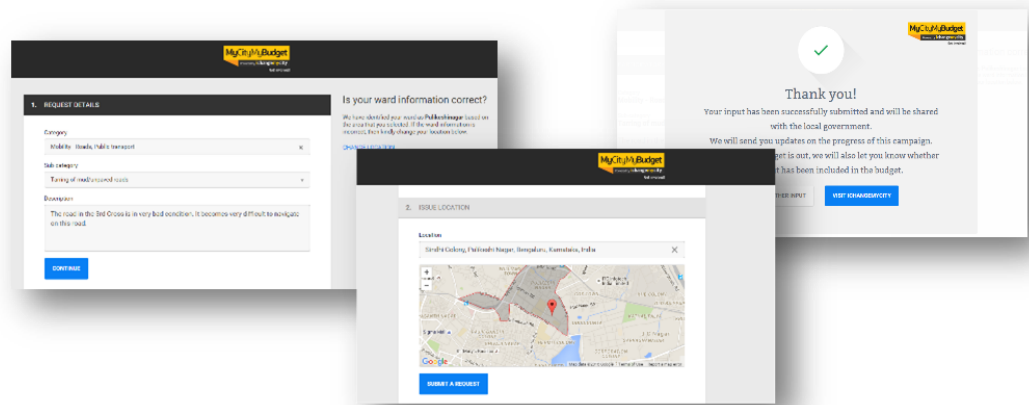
MyCityMyBudget

1. REQUEST DETAILS

Category

Mobility - Roads, Public transport

Sub category

Tarring of mud/unpaved roads

Description

The road in the 3rd Cross is in very bad condition. It becomes very difficult to navigate on this road.

CONTINUE

Is your ward information correct?

We have identified your ward as Pulikeshinagar based on the area that you selected. If the ward information is incorrect, then kindly change your location below.

CHANGE LOCATION

MyCityMyBudget

2. ISSUE LOCATION

Location

Sindhi Colony, Pulikeshi Nagar, Bengaluru, Karnataka, India

SUBMIT A REQUEST

MyCityMyBudget

Thank you!

Your input has been successfully submitted and will be shared with the local government.

We will send you updates on the progress of this campaign. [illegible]get is out, we will also let you know whether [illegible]t has been included in the budget.

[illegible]THER INPUT

VISIT ICHANGEMYCITY